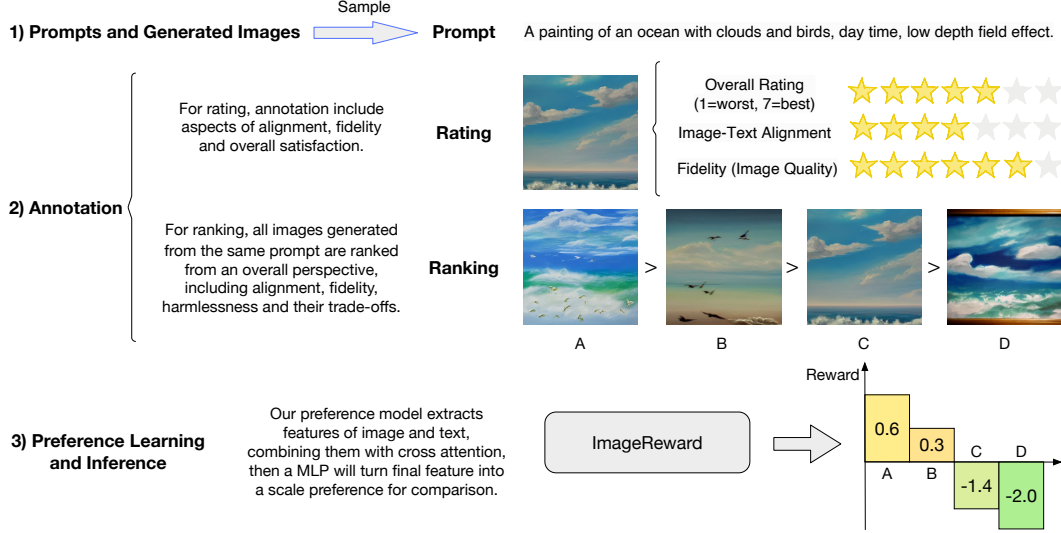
1) Prompts and Generated Images

Sample

Prompt

A painting of an ocean with clouds and birds, day time, low depth field effect.

2) Annotation

For rating, annotation include aspects of alignment, fidelity and overall satisfaction.

Rating

Overall Rating (1=worst, 7=best)

Image-Text Alignment

Fidelity (Image Quality)

For ranking, all images generated from the same prompt are ranked from an overall perspective, including alignment, fidelity, harmlessness and their trade-offs.

Ranking

>

>

>

A

B

C

D

3) Preference Learning and Inference

Our preference model extracts features of image and text, combining them with cross attention, then a MLP will turn final feature into a scale preference for comparison.

ImageReward

Reward

0.6

0.3

C

D

-1.4

-2.0

A

B